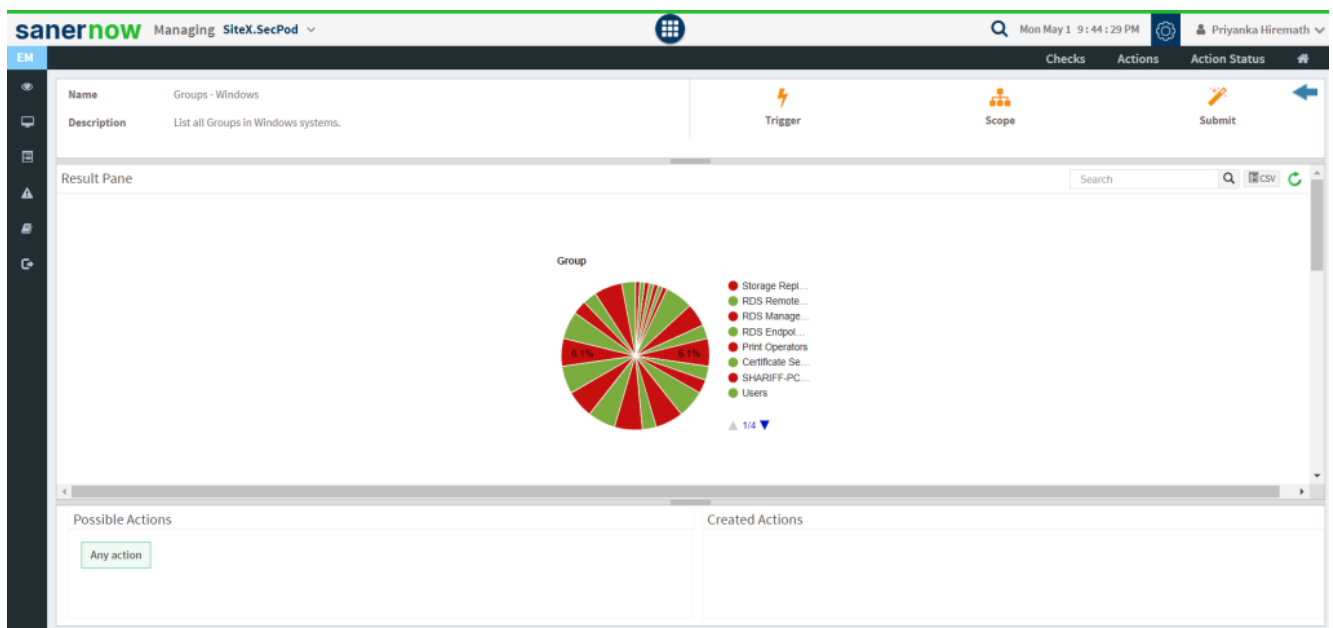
sanernow Managing SiteX.SecPod

Mon May 1 9:44:29 PM

Priyanka Hiremath

EM

Checks Actions Action Status

Name Groups - Windows

Description List all Groups in Windows systems.

Trigger

Scope

Submit

Result Pane

Search

CSV

Group

6.1%

6.1%

Storage Repl...
RDS Remote...
RDS Manage...
RDS Endpoi...
Print Operators
Certificate Se...
SHARIFF-PC...
Users

1/4

Possible Actions

Any action

Created Actions